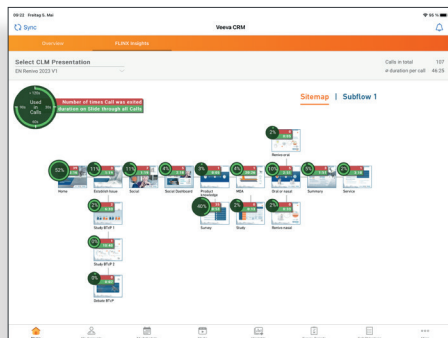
09:02 Freitag 5. Mai

Sync

Veeva CRM

Overview

FLINK Insights

Select CLM Presentation

EN Remivo 2023 V1

Calls in total 107

ø duration per call 46:25

Used in Calls

Number of times Call was visited

Duration on Slide through all Calls

Sitemap | Subflow 1

2%

Remove oral

53%

Home

71%

Excellent Issues

Social

Social Dashboard

Product Knowledge

MOA

Oral or nasal

Summary

Service

40%

Survey

Study

2%

Remove nasal

Study BTVP 1

Study BTVP 2

5%

Debate BTVP